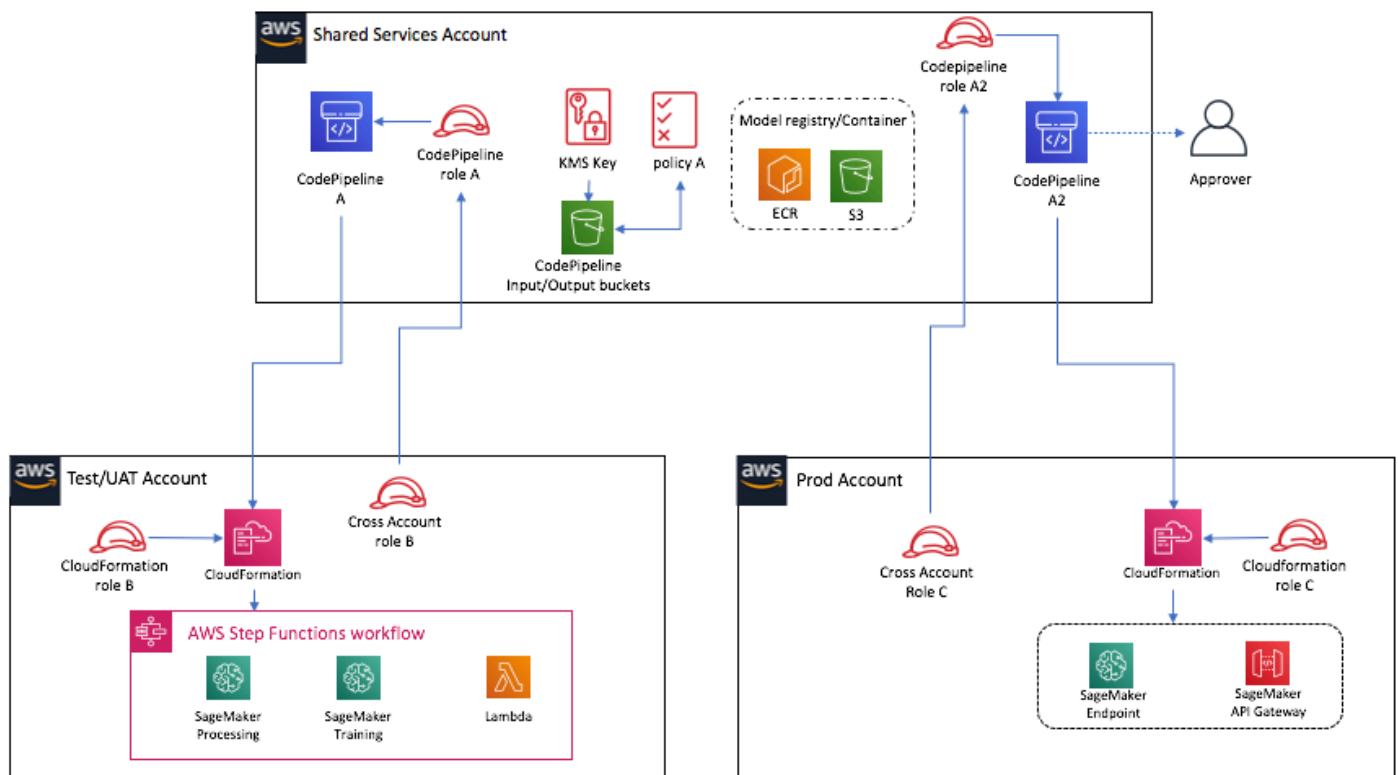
aws Shared Services Account

CodePipeline A

CodePipeline role A

KMS Key

policy A

CodePipeline Input/Output buckets

Model registry/Container

ECR

S3

Codepipeline role A2

CodePipeline A2

Approver

aws Test/UAT Account

CloudFormation role B

CloudFormation

Cross Account role B

AWS Step Functions workflow

SageMaker Processing

SageMaker Training

Lambda

aws Prod Account

Cross Account Role C

CloudFormation

Cloudformation role C

SageMaker Endpoint

SageMaker API Gateway